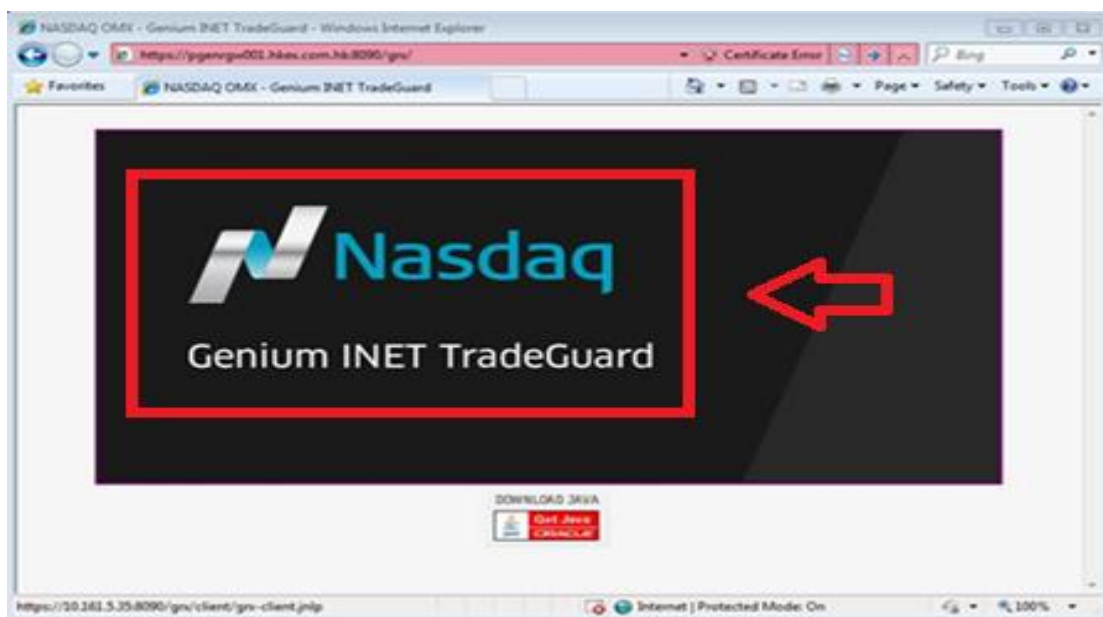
NASDAQ OMX - Genium INET TradeGuard - Windows Internet Explorer

https://pgenrgw001.hkex.com.hk:8090/grs/

Certificate Error

Bing

Favorites

NASDAQ OMX - Genium INET TradeGuard

Page ▾ Safety ▾ Tools ▾

Nasdaq

Genium INET TradeGuard

DOWNLOAD JAVA

Get Java

ORACLE

https://10.161.5.35:8090/grs/client/grs-client.jnlp

Internet | Protected Mode: On

100%